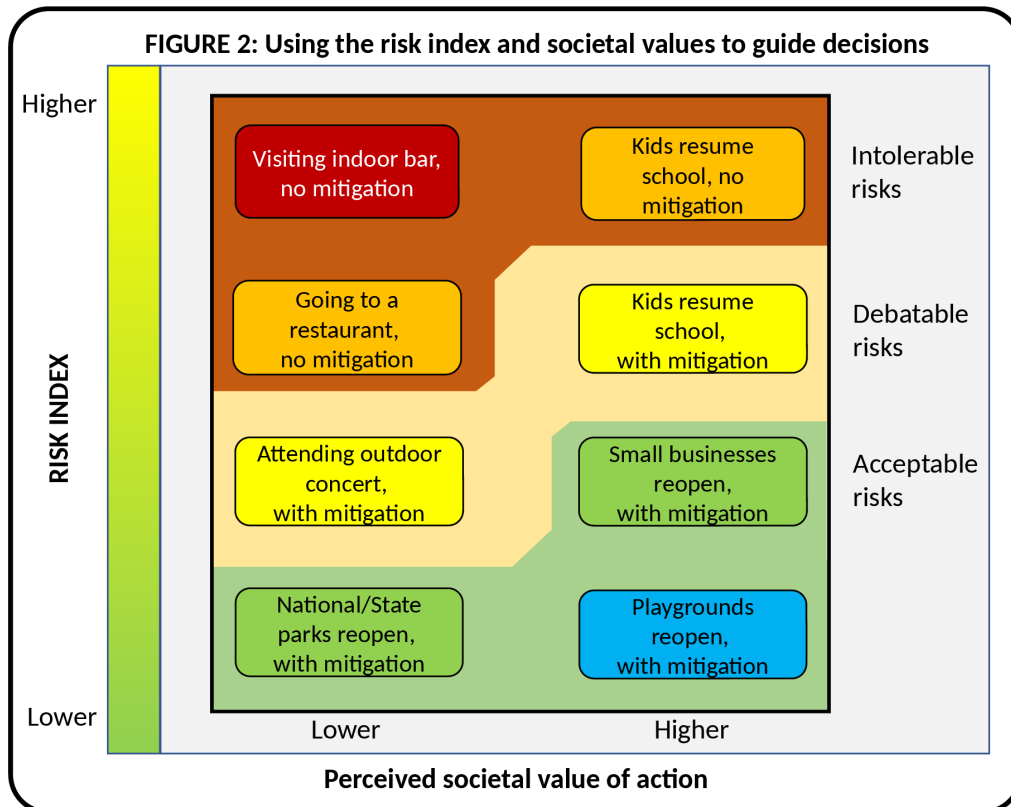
FIGURE 2: Using the risk index and societal values to guide decisions

Higher

RISK INDEX

Lower

Visiting indoor bar, no mitigation

Kids resume school, no mitigation

Intolerable risks

Going to a restaurant, no mitigation

Kids resume school, with mitigation

Debatable risks

Attending outdoor concert, with mitigation

Small businesses reopen, with mitigation

Acceptable risks

National/State parks reopen, with mitigation

Playgrounds reopen, with mitigation

Lower

Higher

Perceived societal value of action